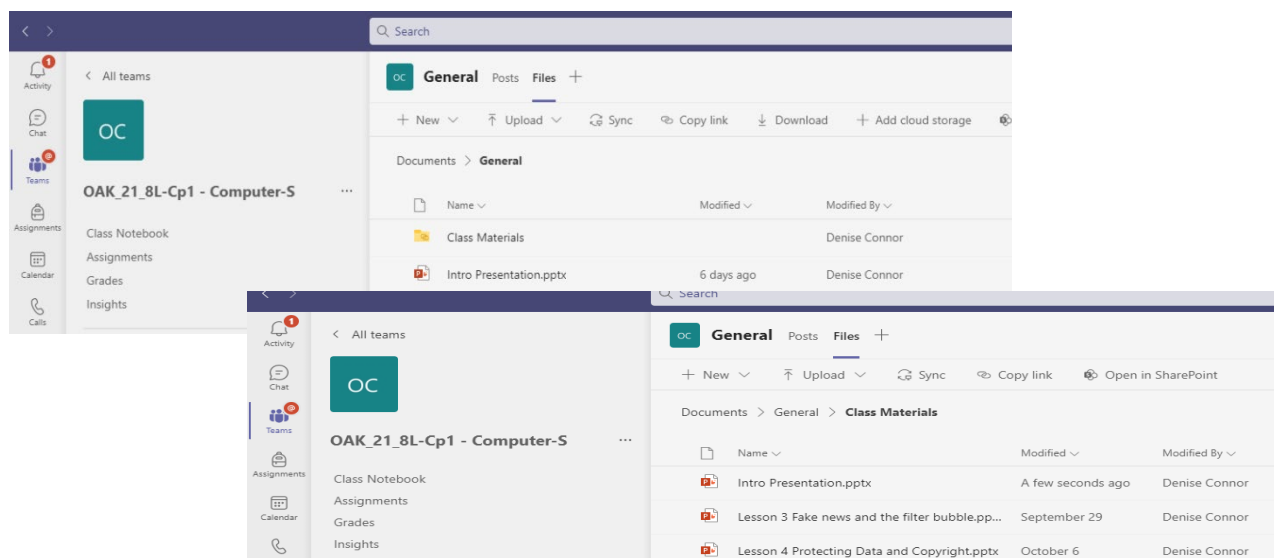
Search

1
Activity

Chat

Teams

Assignments

Calendar

Calls

All teams

OC

OAK_21_8L-Cp1 - Computer-S ···

Class Notebook

Assignments

Grades

Insights

OC General Posts Files +

+ New   Upload   Sync   Copy link   Download   + Add cloud storage

Documents > General

| Name | Modified | Modified By |
|---|---|---|
| Class Materials | | Denise Connor |
| Intro Presentation.pptx | 6 days ago | Denise Connor |

Search

1
Activity

Chat

Teams

Assignments

Calendar

All teams

OC

OAK_21_8L-Cp1 - Computer-S ···

Class Notebook

Assignments

Grades

Insights

OC General Posts Files +

+ New   Upload   Sync   Copy link   Open in SharePoint

Documents > General > Class Materials

| Name | Modified | Modified By |
|---|---|---|
| Intro Presentation.pptx | A few seconds ago | Denise Connor |
| Lesson 3 Fake news and the filter bubble.pp... | September 29 | Denise Connor |
| Lesson 4 Protecting Data and Copyright.pptx | October 6 | Denise Connor |